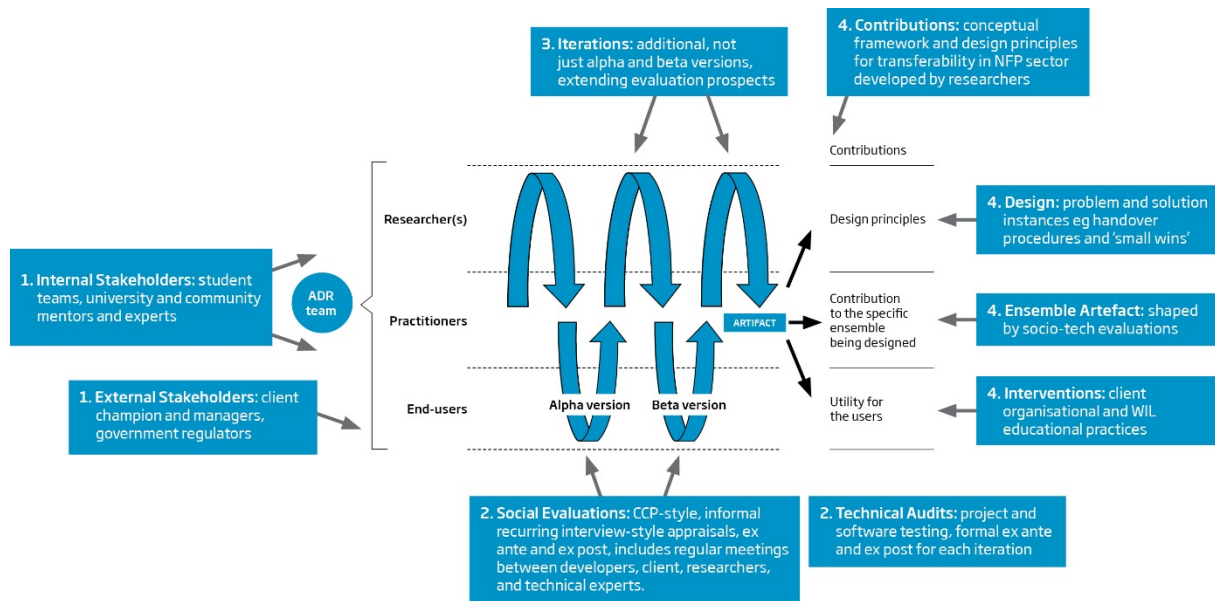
3. Iterations: additional, not just alpha and beta versions, extending evaluation prospects

4. Contributions: conceptual framework and design principles for transferability in NFP sector developed by researchers

Contributions

Researcher(s)

Design principles

4. Design: problem and solution instances eg handover procedures and 'small wins'

1. Internal Stakeholders: student teams, university and community mentors and experts

ADR team

Practitioners

ARTIFACT

Contribution to the specific ensemble being designed

4. Ensemble Artefact: shaped by socio-tech evaluations

1. External Stakeholders: client champion and managers, government regulators

End-users

Alpha version

Beta version

Utility for the users

4. Interventions: client organisational and WIL educational practices

2. Social Evaluations: CCP-style, informal recurring interview-style appraisals, ex ante and ex post, includes regular meetings between developers, client, researchers, and technical experts.

2. Technical Audits: project and software testing, formal ex ante and ex post for each iteration